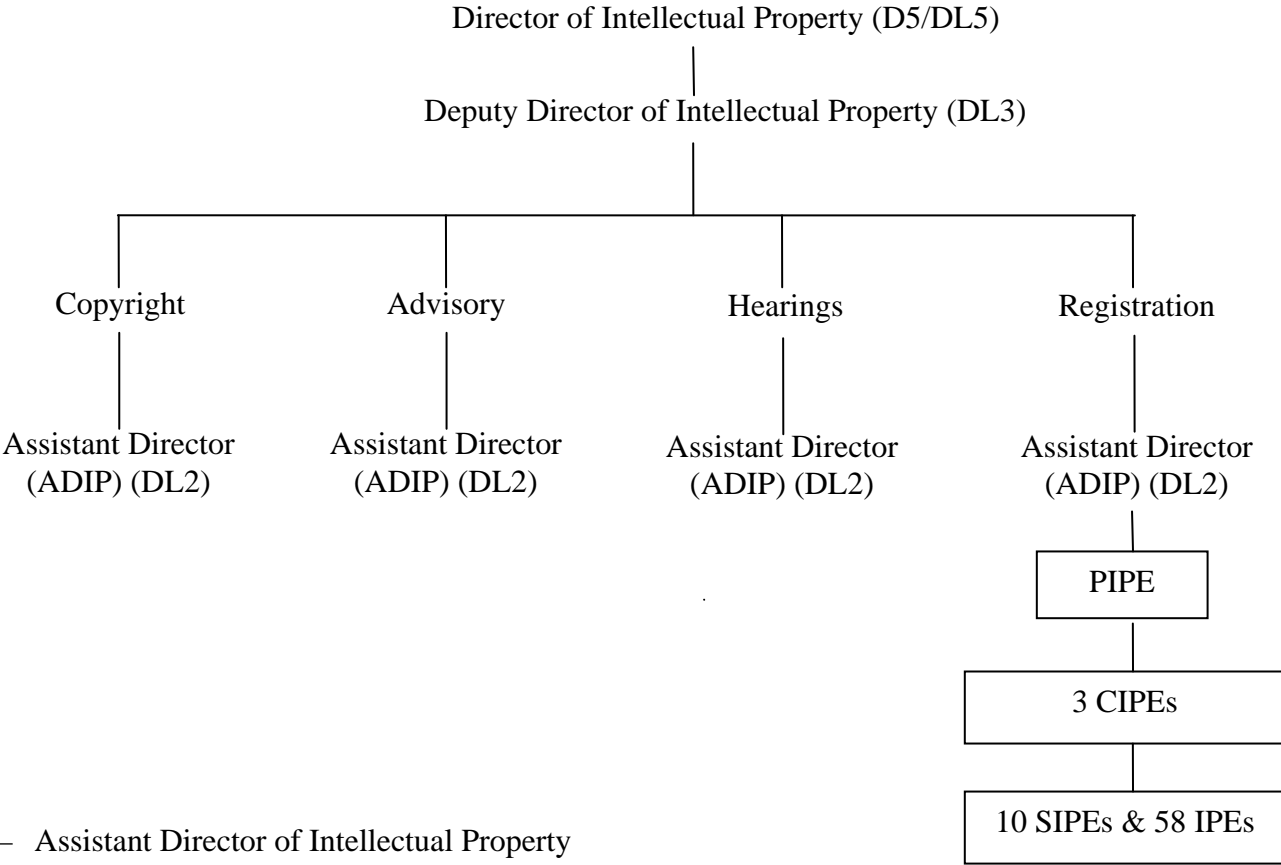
Director of Intellectual Property (D5/DL5)

Deputy Director of Intellectual Property (DL3)

Copyright

Assistant Director (ADIP) (DL2)

Advisory

Assistant Director (ADIP) (DL2)

Hearings

Assistant Director (ADIP) (DL2)

Registration

Assistant Director (ADIP) (DL2)

PIPE

3 CIPEs

10 SIPEs & 58 IPEs

– Assistant Director of Intellectual Property